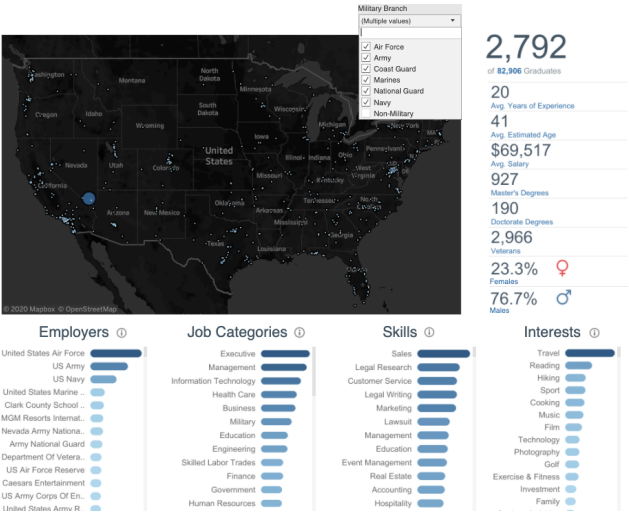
Military Branch
(Multiple values)
Air Force
Army
Coast Guard
Marines
National Guard
Navy
Non-Military

Montana
North Dakota
South Dakota
Minnesota
Oregon
Idaho
Wyoming
Nebraska
Iowa
Nevada
Utah
Colorado
Kansas
Missouri
United States
Illinois
Indiana
Ohio
Pennsylvania
California
Arizona
New Mexico
Oklahoma
Arkansas
Tennessee
Texas
Mississippi
Alabama
Georgia
Louisiana
Florida
Michigan
Wisconsin
© 2020 Mapbox © OpenStreetMap

2,792
of 82,906 Graduates
20
Avg. Years of Experience
41
Avg. Estimated Age
$69,517
Avg. Salary
927
Master's Degrees
190
Doctorate Degrees
2,966
Veterans
23.3% ♀
Females
76.7% ♂
Males

Employers ⓘ
United States Air Force
US Army
US Navy
United States Marine ..
Clark County School ..
MGM Resorts Internat..
Nevada Army Nationa..
Army National Guard
Department Of Vetera..
US Air Force Reserve
Caesars Entertainment
US Army Corps Of En..
United States Army R..

Job Categories ⓘ
Executive
Management
Information Technology
Health Care
Business
Military
Education
Engineering
Skilled Labor Trades
Finance
Government
Human Resources

Skills ⓘ
Sales
Legal Research
Customer Service
Legal Writing
Marketing
Lawsuit
Management
Education
Event Management
Real Estate
Accounting
Hospitality

Interests ⓘ
Travel
Reading
Hiking
Sport
Cooking
Music
Film
Technology
Photography
Golf
Exercise & Fitness
Investment
Family